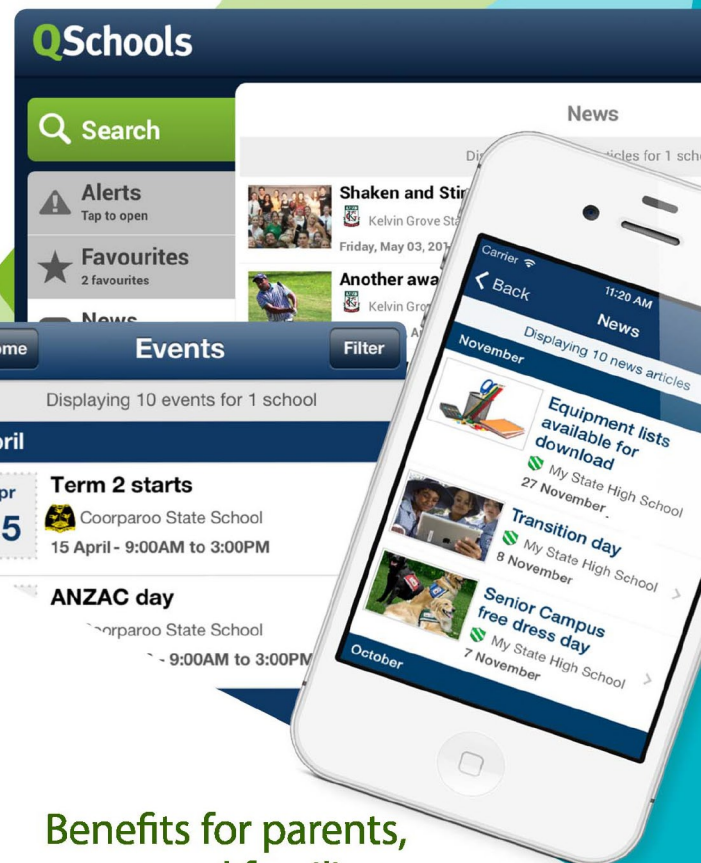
QSchools

Search

Alerts
Tap to open

Favourites
2 favourites

News

News

Di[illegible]rticles for 1 sch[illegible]

Shaken and Sti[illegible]
Kelvin Grove Sta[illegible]
Friday, May 03, 201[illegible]

Another awa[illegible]
Kelvin Grov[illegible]

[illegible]ome

Events

Filter

Displaying 10 events for 1 school

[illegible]ril

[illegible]pr
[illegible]5

Term 2 starts
Coorparoo State School
15 April - 9:00AM to 3:00PM

ANZAC day
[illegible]orparoo State School
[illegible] - 9:00AM to 3:00PM

Carrier
11:20 AM
Back
News

Displaying 10 news articles

November

Equipment lists available for download
My State High School
27 November

Transition day
My State High School
8 November

Senior Campus free dress day
My State High School
7 November

October

Benefits for parents,